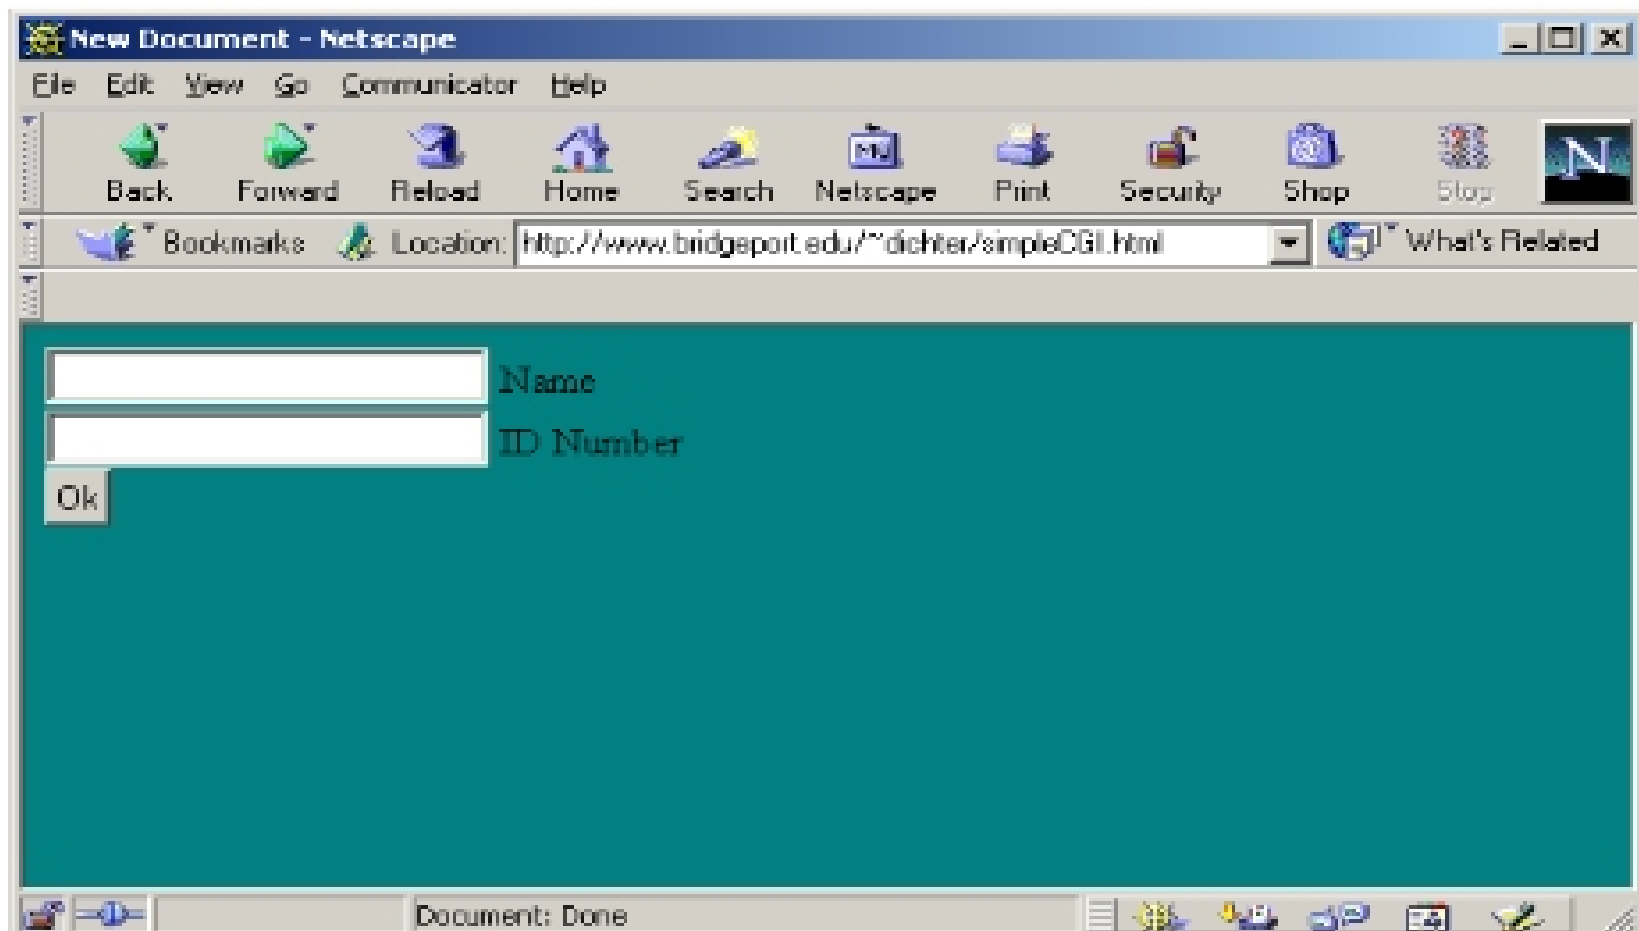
New Document - Netscape

File Edit View Go Communicator Help

Back Forward Reload Home Search Netscape Print Security Shop Stop

Bookmarks Location: http://www.bridgeport.edu/~dichter/simpleCGI.html What's Related

Name
ID Number
Ok

Document: Done